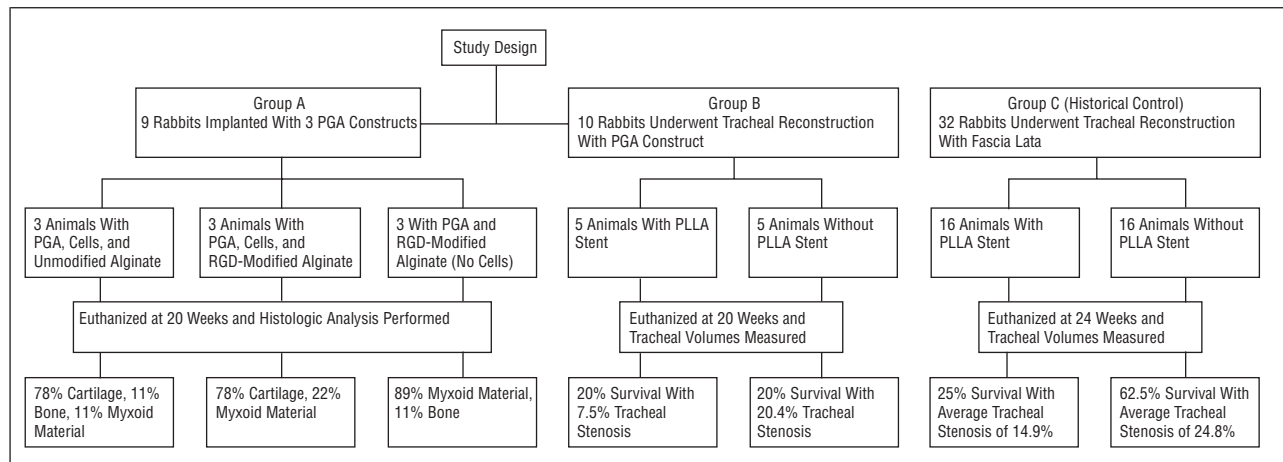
Study Design

Group A
9 Rabbits Implanted With 3 PGA Constructs

Group B
10 Rabbits Underwent Tracheal Reconstruction With PGA Construct

Group C (Historical Control)
32 Rabbits Underwent Tracheal Reconstruction With Fascia Lata

3 Animals With PGA, Cells, and Unmodified Alginate

3 Animals With PGA, Cells, and RGD-Modified Alginate

3 With PGA and RGD-Modified Alginate (No Cells)

5 Animals With PLLA Stent

5 Animals Without PLLA Stent

16 Animals With PLLA Stent

16 Animals Without PLLA Stent

Euthanized at 20 Weeks and Histologic Analysis Performed

Euthanized at 20 Weeks and Tracheal Volumes Measured

Euthanized at 24 Weeks and Tracheal Volumes Measured

78% Cartilage, 11% Bone, 11% Myxoid Material

78% Cartilage, 22% Myxoid Material

89% Myxoid Material, 11% Bone

20% Survival With 7.5% Tracheal Stenosis

20% Survival With 20.4% Tracheal Stenosis

25% Survival With Average Tracheal Stenosis of 14.9%

62.5% Survival With Average Tracheal Stenosis of 24.8%